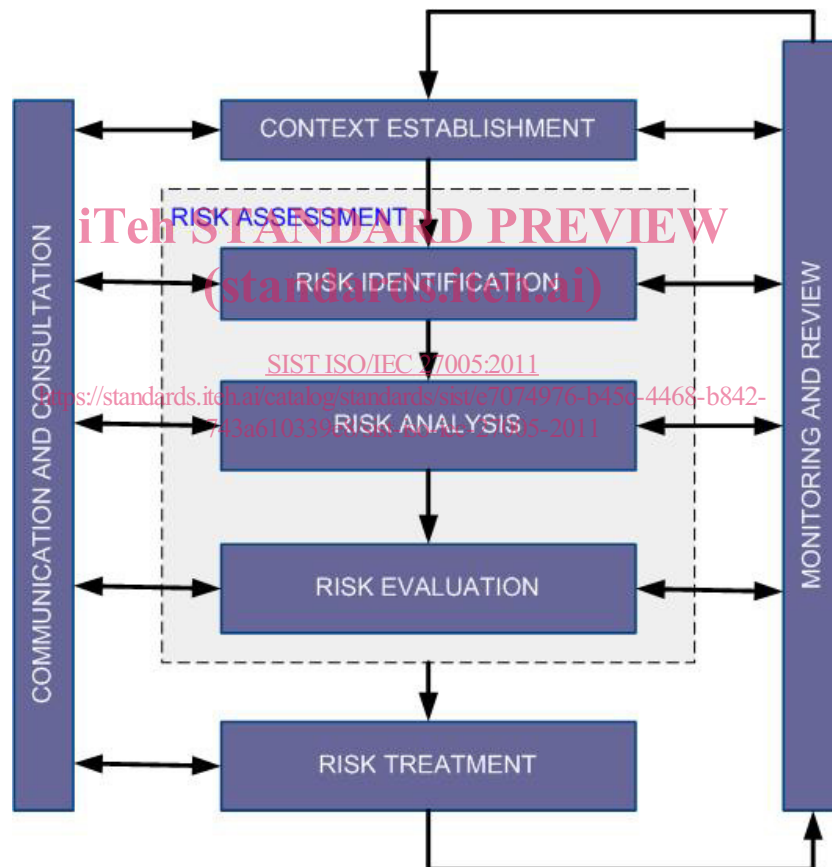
CONTEXT ESTABLISHMENT

iTeh STANDARD PREVIEW
(standards.iteh.ai)

RISK ASSESSMENT

RISK IDENTIFICATION

SIST ISO/IEC 27005:2011
https://standards.iteh.ai/catalog/standards/sist/e7074976-b45c-4468-b842-743a61033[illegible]-27005-2011

RISK ANALYSIS

RISK EVALUATION

RISK TREATMENT

COMMUNICATION AND CONSULTATION

MONITORING AND REVIEW